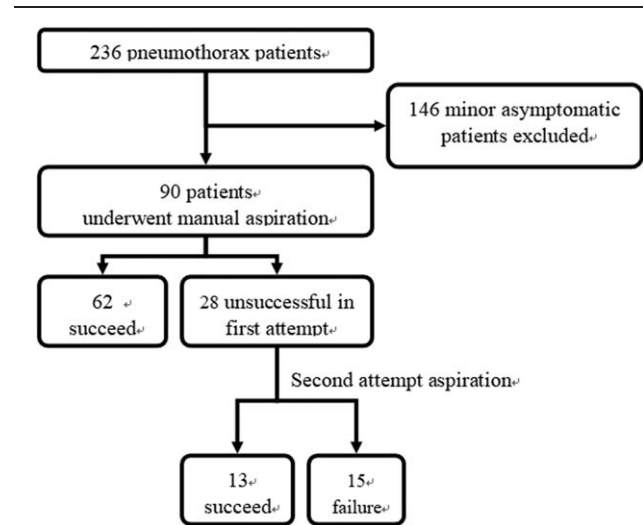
236 pneumothorax patients

146 minor asymptomatic patients excluded

90 patients underwent manual aspiration

62 succeed

28 unsuccessful in first attempt

Second attempt aspiration

13 succeed

15 failure